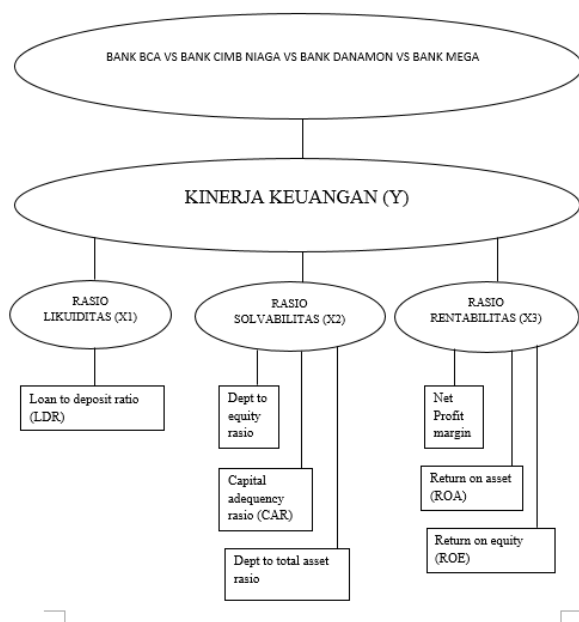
BANK BCA VS BANK CIMB NIAGA VS BANK DANAMON VS BANK MEGA

KINERJA KEUANGAN (Y)

RASIO LIKUIDITAS (X1)

RASIO SOLVABILITAS (X2)

RASIO RENTABILITAS (X3)

Loan to deposit ratio (LDR)

Dept to equity rasio

Capital adequency rasio (CAR)

Dept to total asset rasio

Net Profit margin

Return on asset (ROA)

Return on equity (ROE)